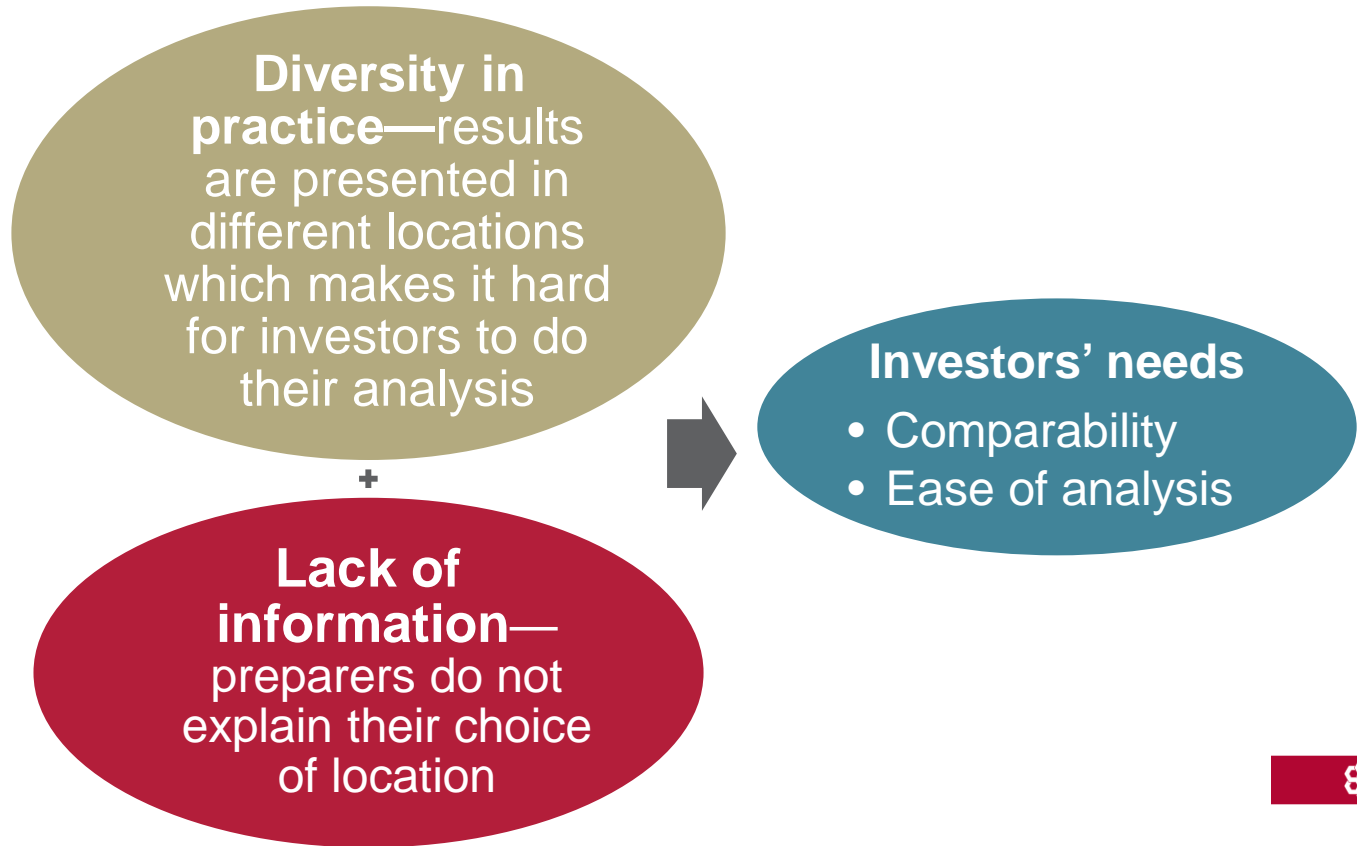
**Diversity in practice**—results are presented in different locations which makes it hard for investors to do their analysis

+

**Lack of information**—preparers do not explain their choice of location

**Investors' needs**
• Comparability
• Ease of analysis

8